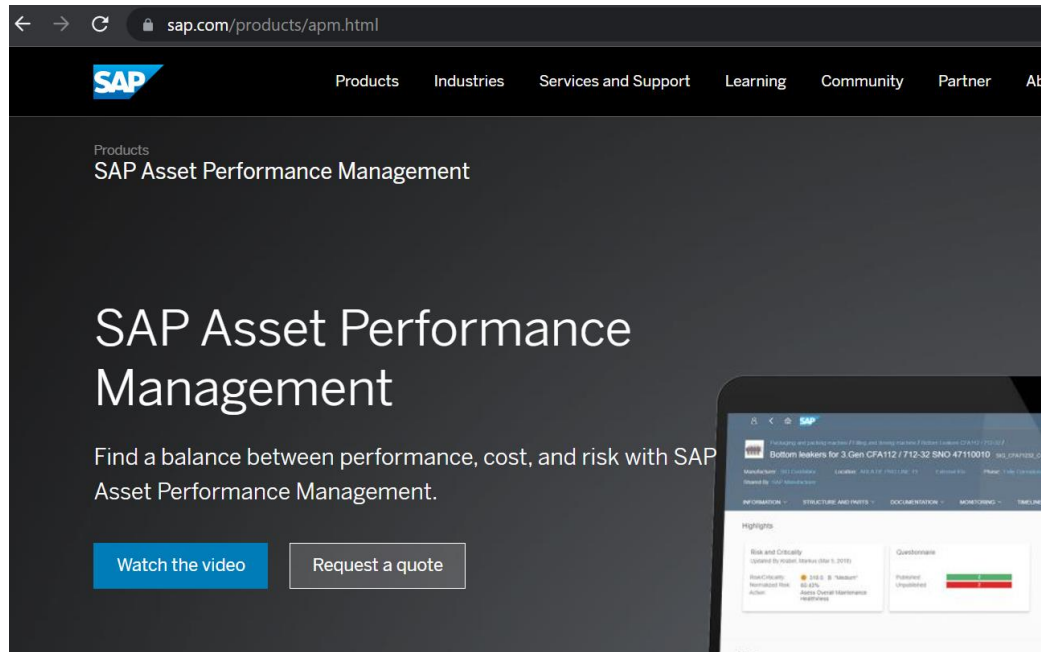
sap.com/products/apm.html

SAP

Products Industries Services and Support Learning Community Partner Ab

Products
SAP Asset Performance Management

SAP Asset Performance Management

Find a balance between performance, cost, and risk with SAP Asset Performance Management.

Watch the video

Request a quote

SAP

Bottom leakers for 3.Gen CFA112 / 712-32 SNO 47110010

INFORMATION STRUCTURE AND PARTS DOCUMENTATION MONITORING TIMELINE

Highlights

Risk and Criticality

Questionnaire

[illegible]